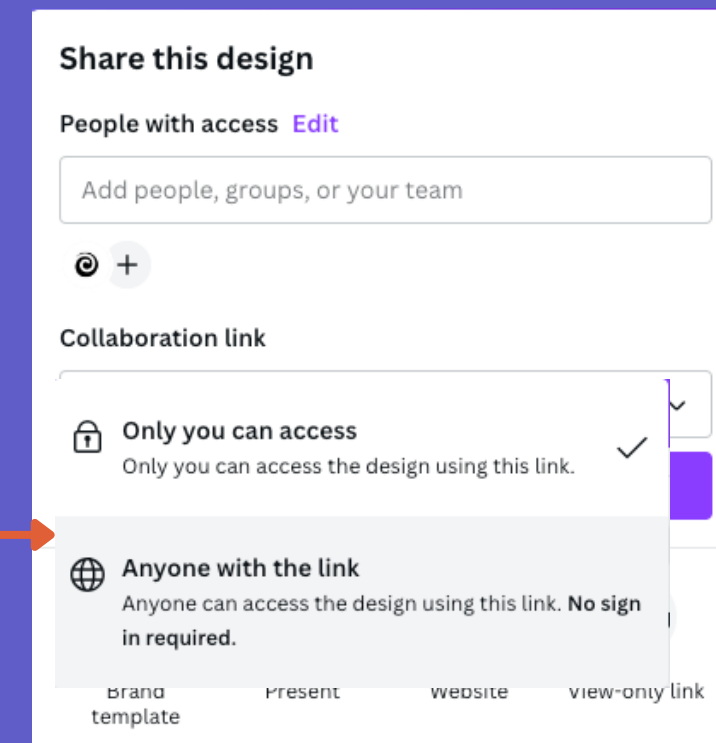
Share this design

People with access Edit

Add people, groups, or your team

Collaboration link

Only you can access
Only you can access the design using this link.

Anyone with the link
Anyone can access the design using this link. **No sign in required.**

Brand template

Present

Website

View-only link